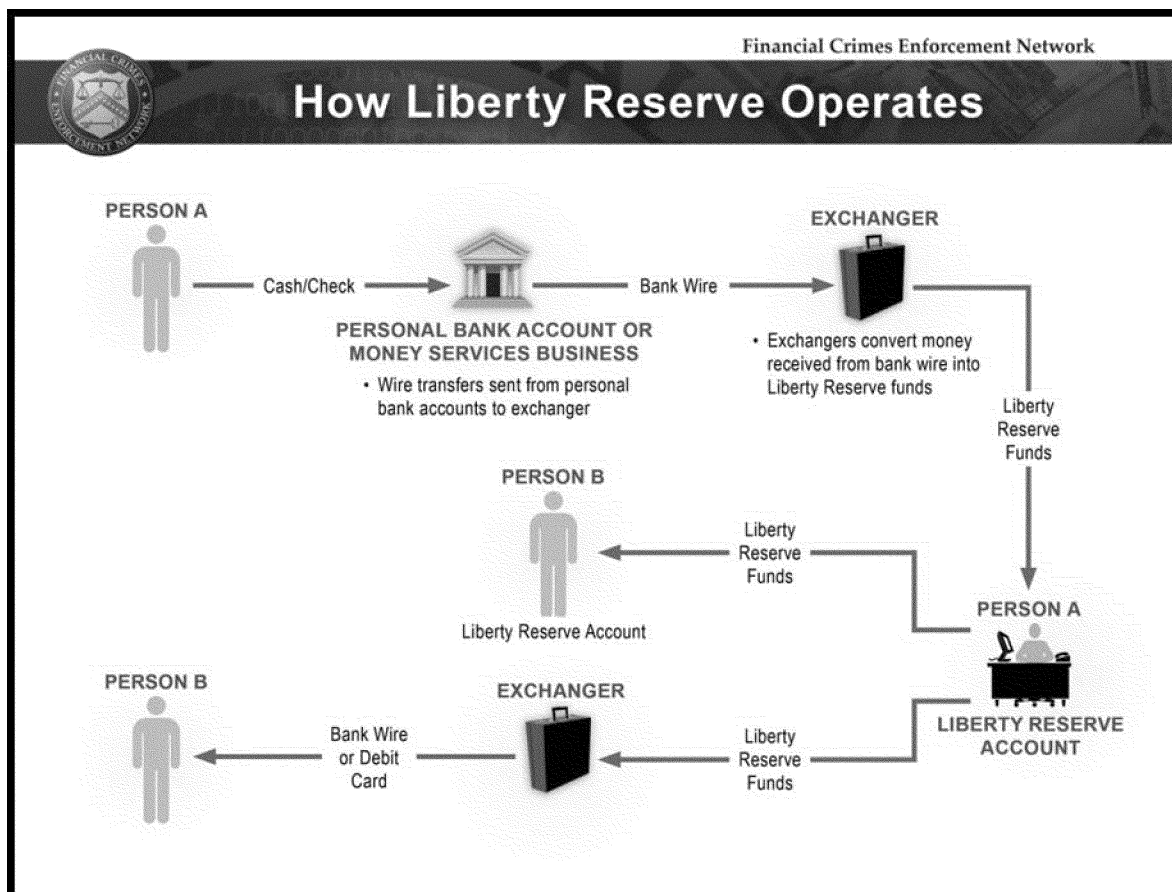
FINANCIAL CRIMES ENFORCEMENT NETWORK

Financial Crimes Enforcement Network

How Liberty Reserve Operates

PERSON A

Cash/Check

PERSONAL BANK ACCOUNT OR MONEY SERVICES BUSINESS

• Wire transfers sent from personal bank accounts to exchanger

Bank Wire

EXCHANGER

• Exchangers convert money received from bank wire into Liberty Reserve funds

Liberty Reserve Funds

PERSON B

Liberty Reserve Account

Liberty Reserve Funds

PERSON A

LIBERTY RESERVE ACCOUNT

PERSON B

Bank Wire or Debit Card

EXCHANGER

Liberty Reserve Funds